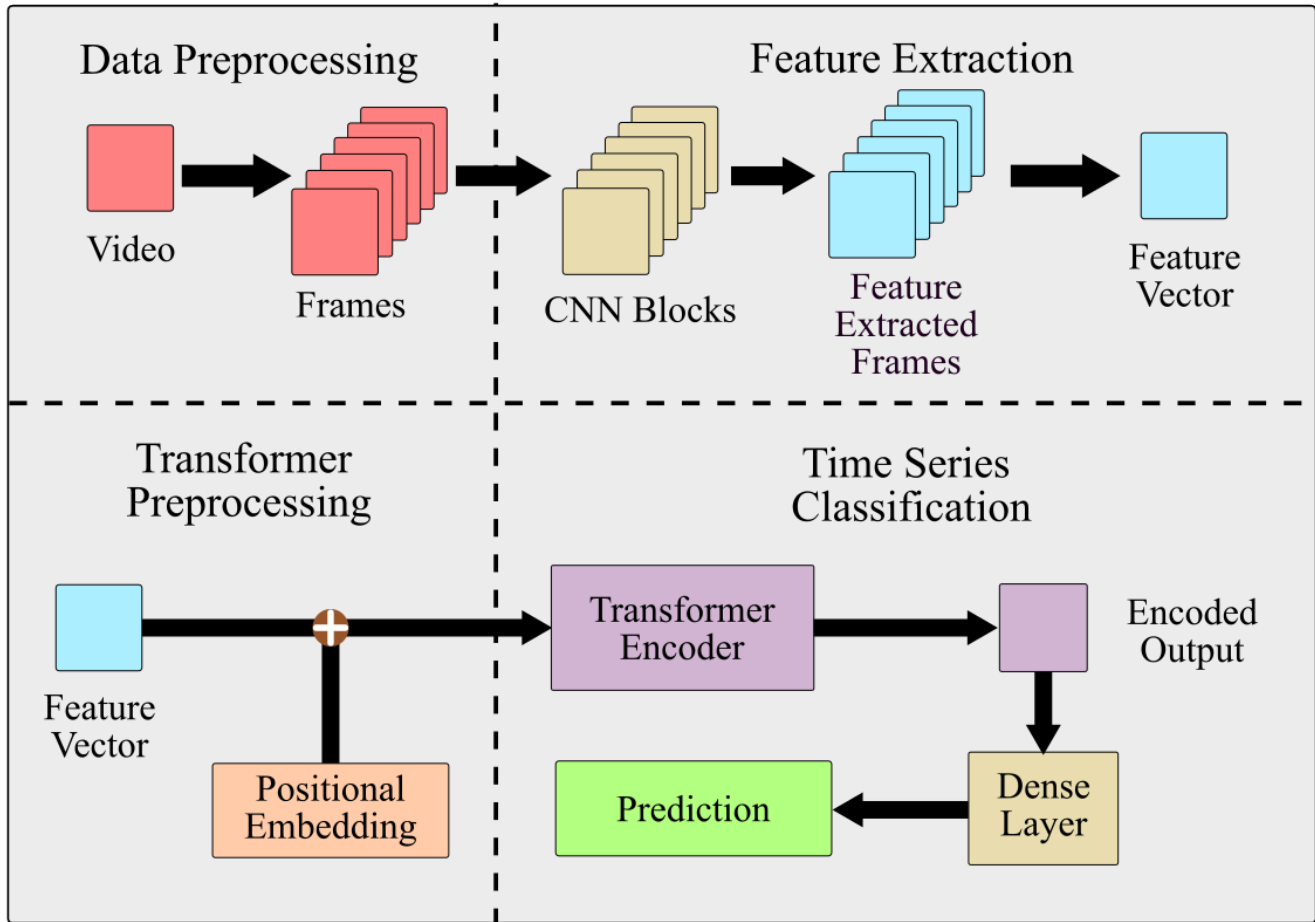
Data Preprocessing

Video

Frames

Feature Extraction

CNN Blocks

Feature Extracted Frames

Feature Vector

Transformer Preprocessing

Feature Vector

Positional Embedding

Time Series Classification

Transformer Encoder

Encoded Output

Dense Layer

Prediction